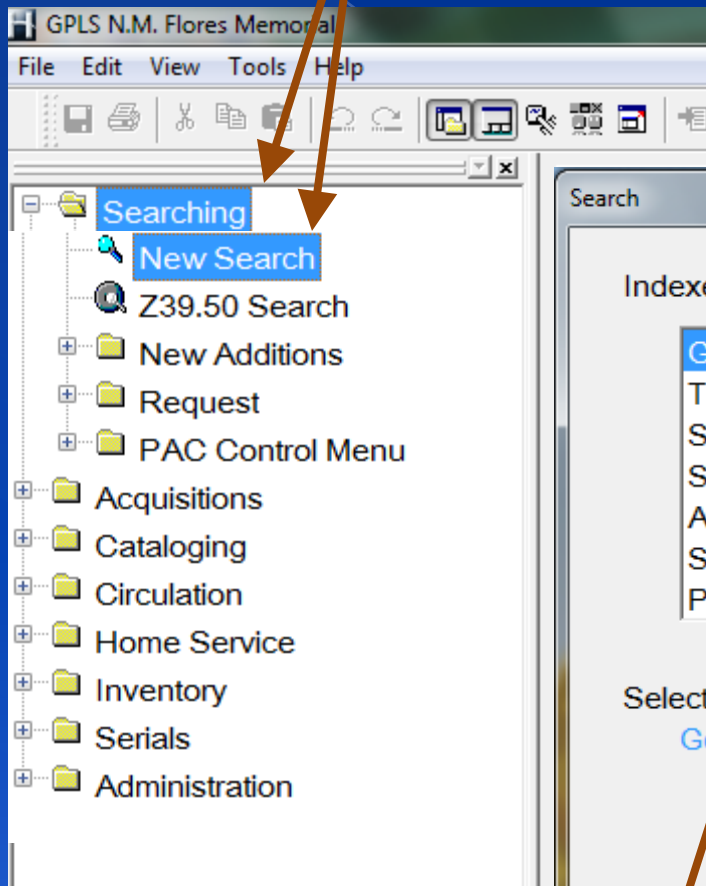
GPLS N.M. Flores Memorial

File Edit View Tools Help

Searching
New Search
Z39.50 Search
New Additions
Request
PAC Control Menu
Acquisitions
Cataloging
Circulation
Home Service
Inventory
Serials
Administration

Search

Indexe

G
T
S
S
A
S
P

Select
G